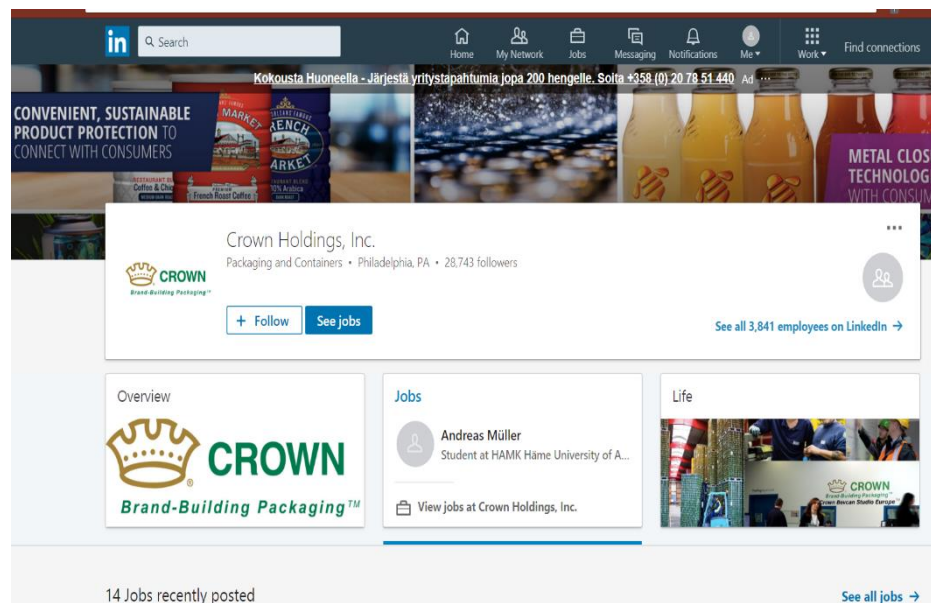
in Search

Home My Network Jobs Messaging Notifications Me Work Find connections

Kokousta Huoneella - Järjestä yritystapahtumia jopa 200 hengelle. Soita +358 (0) 20 78 51 440 Ad ···

CONVENIENT, SUSTAINABLE PRODUCT PROTECTION TO CONNECT WITH CONSUMERS

MARKET FRENCH MARKET Coffee & Chi French Roast Coffee 100% Arabica

METAL CLOS TECHNOLOG WITH CONSUM

···

Crown Holdings, Inc.
Packaging and Containers • Philadelphia, PA • 28,743 followers

CROWN Brand-Building Packaging™

+ Follow See jobs

See all 3,841 employees on LinkedIn →

Overview

CROWN
Brand-Building Packaging™

Jobs

Andreas Müller
Student at HAMK Häme University of A...

View jobs at Crown Holdings, Inc.

Life

CROWN Brand-Building Packaging™ Crown Bevcan Studio Europe

14 Jobs recently posted

See all jobs →